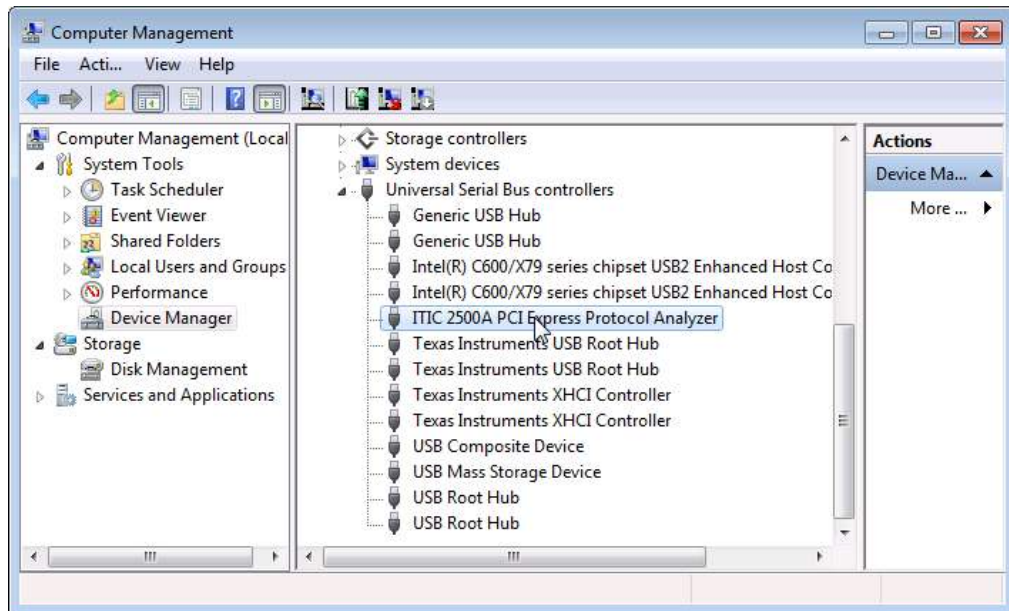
Computer Management

File Acti... View Help

Computer Management (Local
System Tools
Task Scheduler
Event Viewer
Shared Folders
Local Users and Groups
Performance
Device Manager
Storage
Disk Management
Services and Applications

Storage controllers
System devices
Universal Serial Bus controllers
Generic USB Hub
Generic USB Hub
Intel(R) C600/X79 series chipset USB2 Enhanced Host Co
Intel(R) C600/X79 series chipset USB2 Enhanced Host Co
ITIC 2500A PCI Express Protocol Analyzer
Texas Instruments USB Root Hub
Texas Instruments USB Root Hub
Texas Instruments XHCI Controller
Texas Instruments XHCI Controller
USB Composite Device
USB Mass Storage Device
USB Root Hub
USB Root Hub

Actions
Device Ma...
More ...